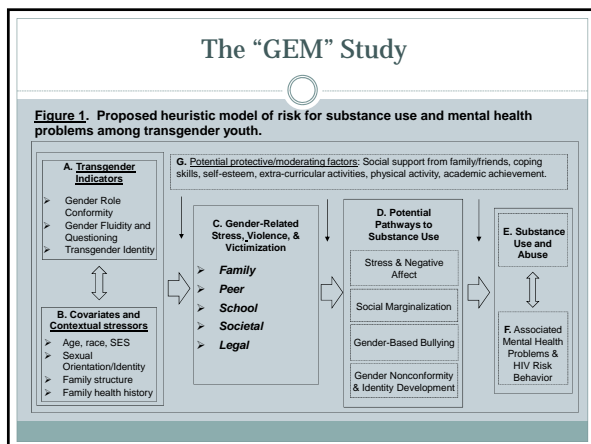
The "GEM" Study

Figure 1. Proposed heuristic model of risk for substance use and mental health problems among transgender youth.

A. Transgender Indicators
- Gender Role Conformity
- Gender Fluidity and Questioning
- Transgender Identity

B. Covariates and Contextual stressors
- Age, race, SES
- Sexual Orientation/Identity
- Family structure
- Family health history

G. Potential protective/moderating factors: Social support from family/friends, coping skills, self-esteem, extra-curricular activities, physical activity, academic achievement.

C. Gender-Related Stress, Violence, & Victimization
- Family
- Peer
- School
- Societal
- Legal

D. Potential Pathways to Substance Use

Stress & Negative Affect

Social Marginalization

Gender-Based Bullying

Gender Nonconformity & Identity Development

E. Substance Use and Abuse

F. Associated Mental Health Problems & HIV Risk Behavior